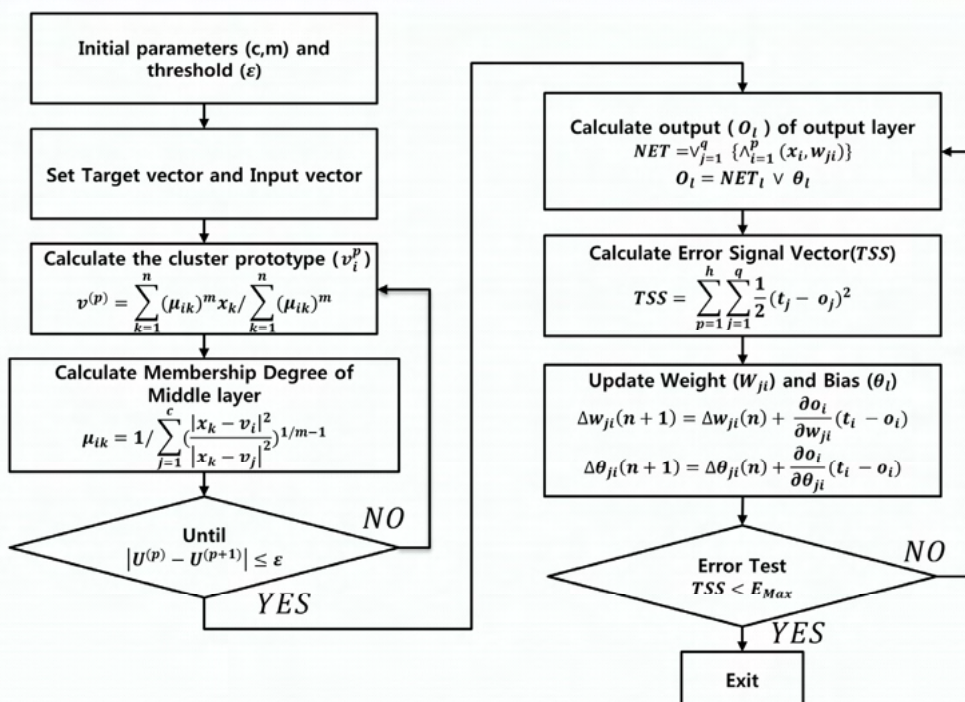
Initial parameters (c,m) and threshold ($\varepsilon$)

Set Target vector and Input vector

Calculate the cluster prototype ($v_i^p$)
$v^{(p)} = \sum_{k=1}^{n} (\mu_{ik})^m x_k / \sum_{k=1}^{n} (\mu_{ik})^m$

Calculate Membership Degree of Middle layer
$\mu_{ik} = 1 / \sum_{j=1}^{c} (\frac{|x_k - v_i|^2}{|x_k - v_j|^2})^{1/m-1}$

Until
$|U^{(p)} - U^{(p+1)}| \leq \varepsilon$

NO

YES

Calculate output ( $O_l$ ) of output layer
$NET = \vee_{j=1}^{q} \{\wedge_{i=1}^{p} (x_i, w_{ji})\}$
$O_l = NET_l \vee \theta_l$

Calculate Error Signal Vector($TSS$)
$TSS = \sum_{p=1}^{h} \sum_{j=1}^{q} \frac{1}{2} (t_j - o_j)^2$

Update Weight ($W_{ji}$) and Bias ($\theta_l$)
$\Delta w_{ji}(n+1) = \Delta w_{ji}(n) + \frac{\partial o_i}{\partial w_{ji}} (t_i - o_i)$
$\Delta \theta_{ji}(n+1) = \Delta \theta_{ji}(n) + \frac{\partial o_i}{\partial \theta_{ji}} (t_i - o_i)$

Error Test
$TSS < E_{Max}$

NO

YES

Exit